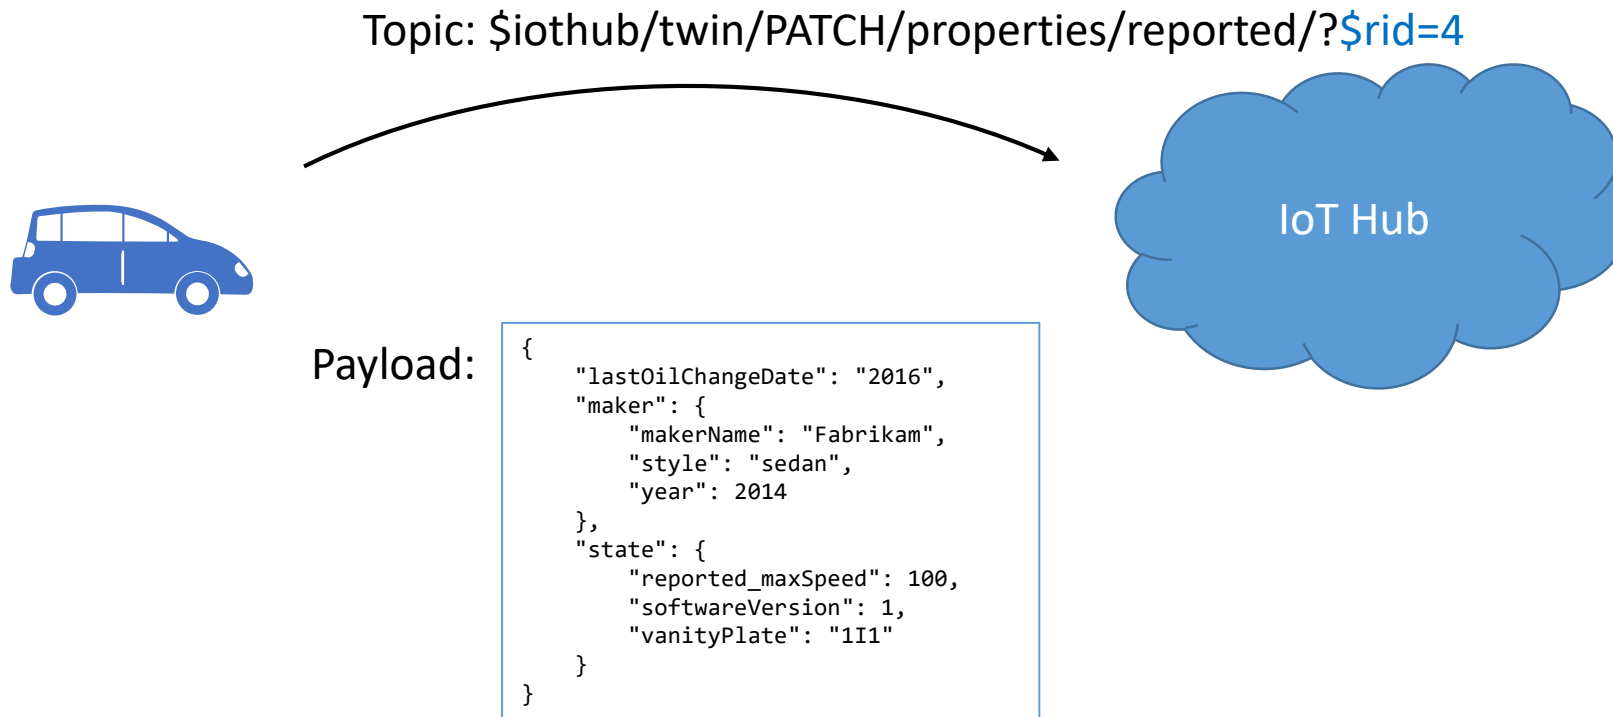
Topic: $iothub/twin/PATCH/properties/reported/?$rid=4

IoT Hub

Payload:

```
{
    "lastOilChangeDate": "2016",
    "maker": {
        "makerName": "Fabrikam",
        "style": "sedan",
        "year": 2014
    },
    "state": {
        "reported_maxSpeed": 100,
        "softwareVersion": 1,
        "vanityPlate": "1I1"
    }
}
```